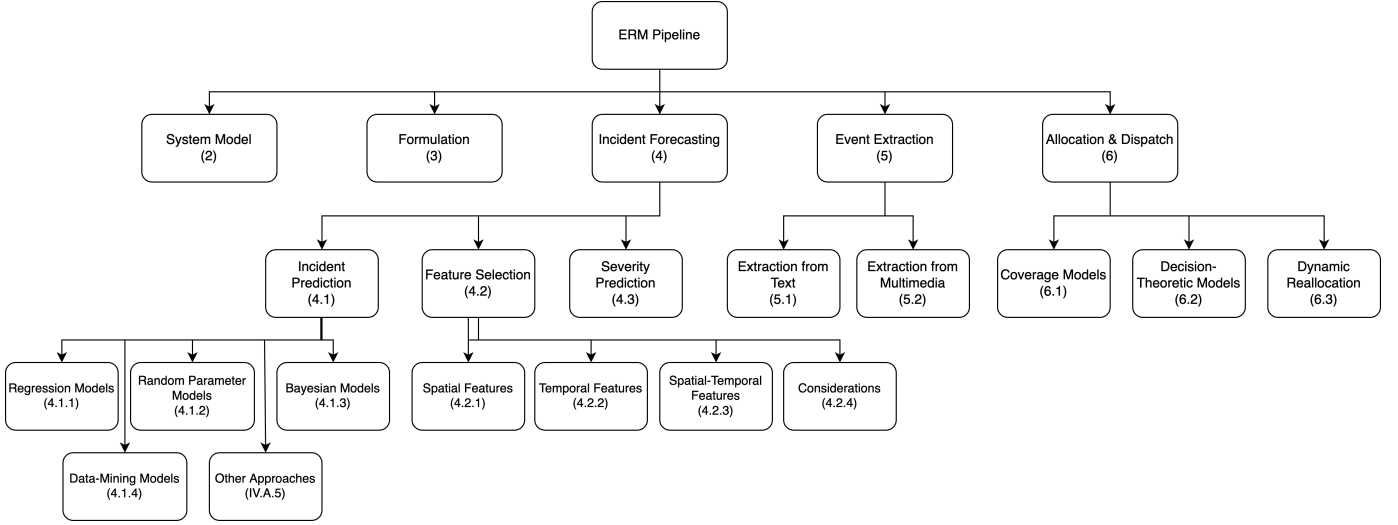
ERM Pipeline

System Model
(2)

Formulation
(3)

Incident Forecasting
(4)

Event Extraction
(5)

Allocation & Dispatch
(6)

Incident Prediction
(4.1)

Feature Selection
(4.2)

Severity Prediction
(4.3)

Extraction from Text
(5.1)

Extraction from Multimedia
(5.2)

Coverage Models
(6.1)

Decision-Theoretic Models
(6.2)

Dynamic Reallocation
(6.3)

Regression Models
(4.1.1)

Random Parameter Models
(4.1.2)

Bayesian Models
(4.1.3)

Spatial Features
(4.2.1)

Temporal Features
(4.2.2)

Spatial-Temporal Features
(4.2.3)

Considerations
(4.2.4)

Data-Mining Models
(4.1.4)

Other Approaches
(IV.A.5)